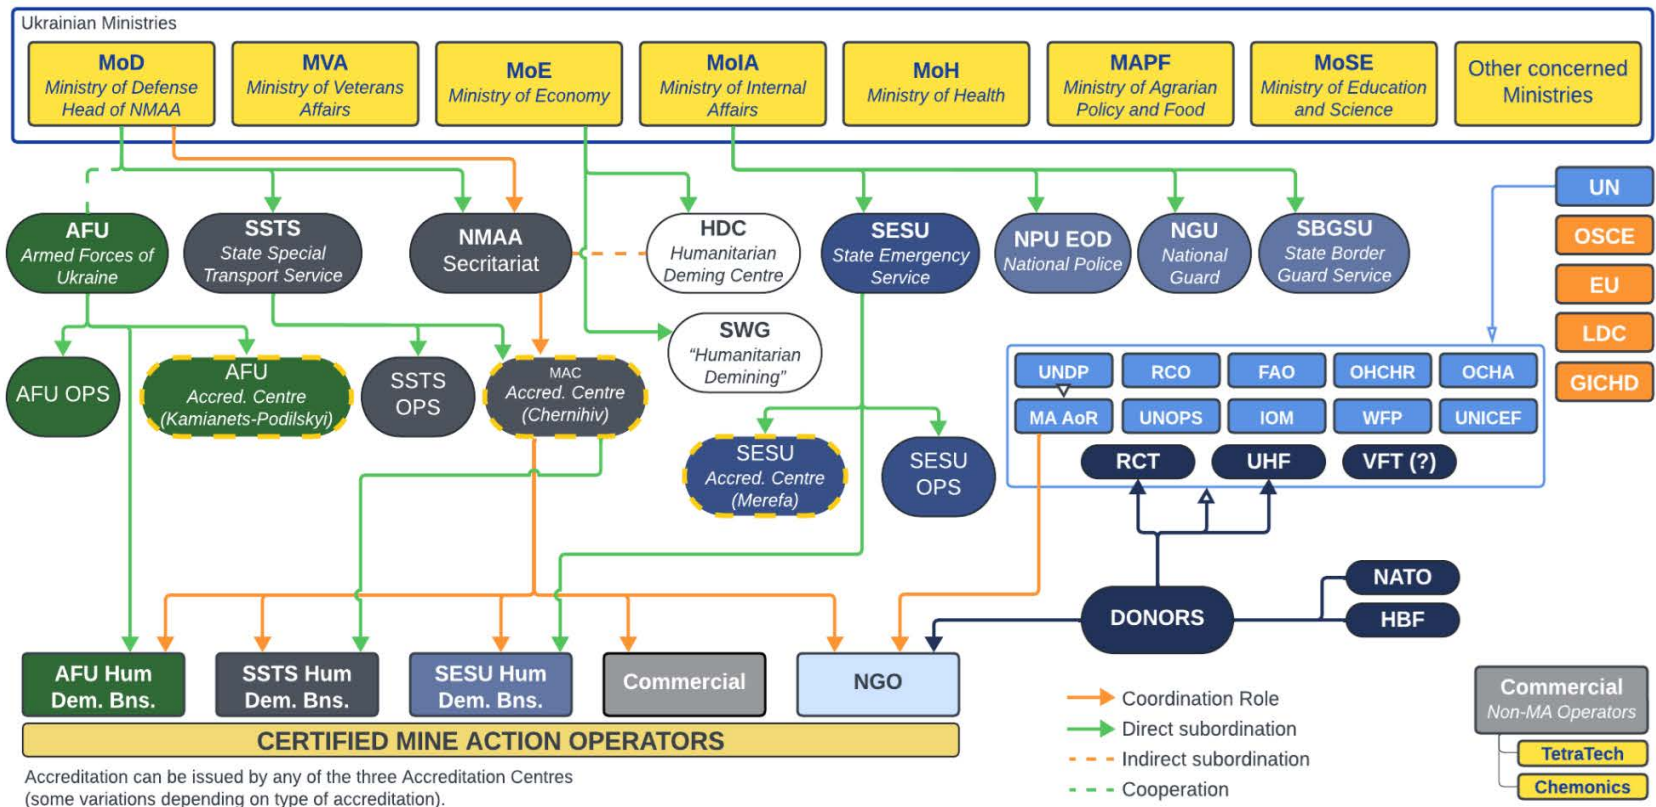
Ukrainian Ministries

MoD
Ministry of Defense
Head of NMAA

MVA
Ministry of Veterans Affairs

MoE
Ministry of Economy

MoIA
Ministry of Internal Affairs

MoH
Ministry of Health

MAPF
Ministry of Agrarian Policy and Food

MoSE
Ministry of Education and Science

Other concerned Ministries

AFU
Armed Forces of Ukraine

SSTS
State Special Transport Service

NMAA
Secritariat

HDC
Humanitarian Deming Centre

SESU
State Emergency Service

NPU EOD
National Police

NGU
National Guard

SBGSU
State Border Guard Service

UN
OSCE
EU
LDC
GICHD

AFU OPS

AFU
Accred. Centre
(Kamianets-Podilskyi)

SSTS OPS

MAC
Accred. Centre
(Chernihiv)

SWG
"Humanitarian Demining"

UNDP
RCO
FAO
OHCHR
OCHA
MA AoR
UNOPS
IOM
WFP
UNICEF
RCT
UHF
VFT (?)

SESU
Accred. Centre
(Merefa)

SESU OPS

NATO
DONORS
HBF

AFU Hum Dem. Bns.
SSTS Hum Dem. Bns.
SESU Hum Dem. Bns.
Commercial
NGO

CERTIFIED MINE ACTION OPERATORS

Accreditation can be issued by any of the three Accreditation Centres (some variations depending on type of accreditation).

Coordination Role
Direct subordination
Indirect subordination
Cooperation

Commercial
Non-MA Operators
TetraTech
Chemonics